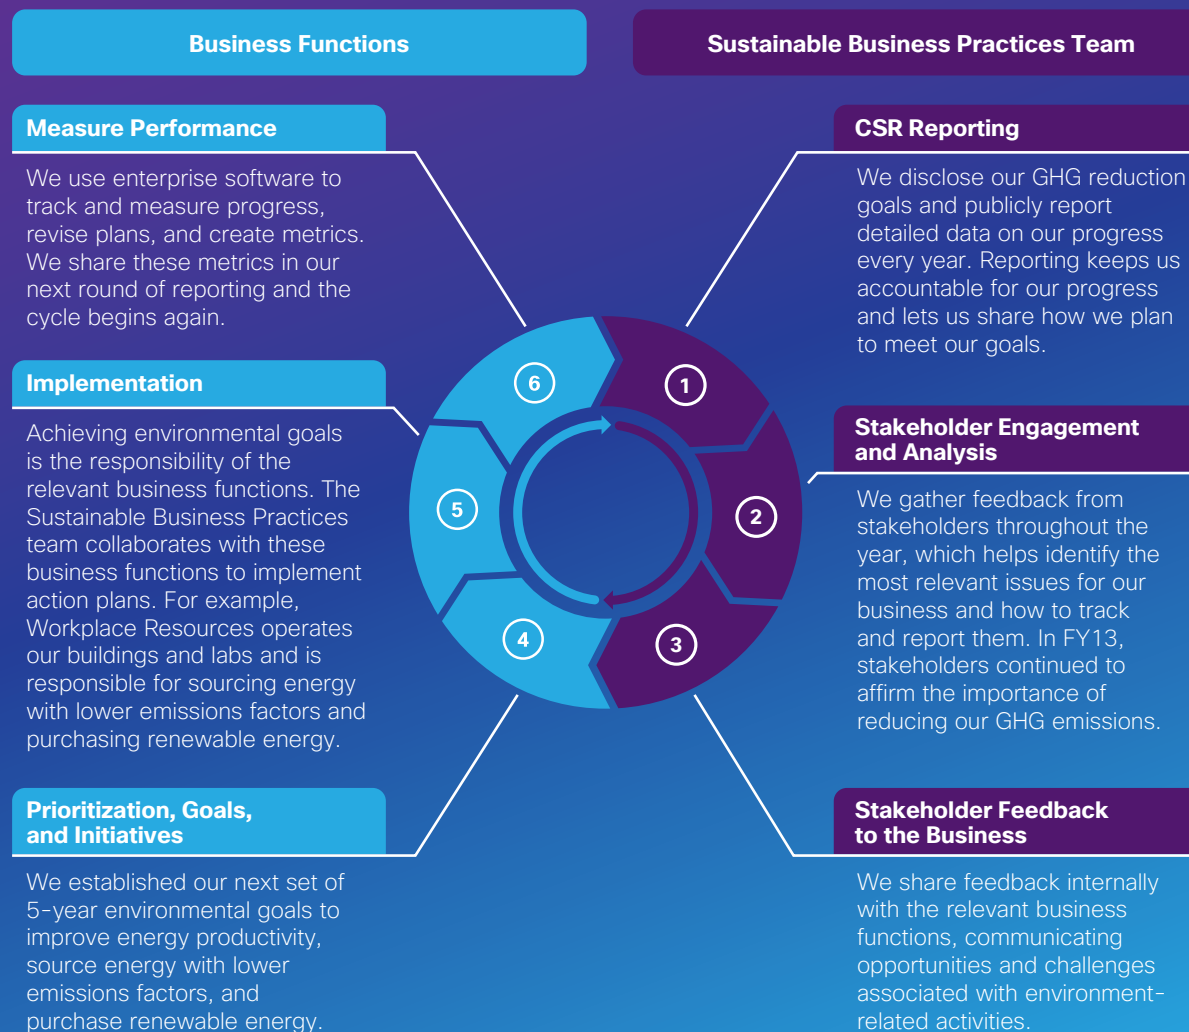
Business Functions

Sustainable Business Practices Team

Measure Performance

We use enterprise software to track and measure progress, revise plans, and create metrics. We share these metrics in our next round of reporting and the cycle begins again.

Implementation

Achieving environmental goals is the responsibility of the relevant business functions. The Sustainable Business Practices team collaborates with these business functions to implement action plans. For example, Workplace Resources operates our buildings and labs and is responsible for sourcing energy with lower emissions factors and purchasing renewable energy.

Prioritization, Goals, and Initiatives

We established our next set of 5-year environmental goals to improve energy productivity, source energy with lower emissions factors, and purchase renewable energy.

6

1

5

2

4

3

CSR Reporting

We disclose our GHG reduction goals and publicly report detailed data on our progress every year. Reporting keeps us accountable for our progress and lets us share how we plan to meet our goals.

Stakeholder Engagement and Analysis

We gather feedback from stakeholders throughout the year, which helps identify the most relevant issues for our business and how to track and report them. In FY13, stakeholders continued to affirm the importance of reducing our GHG emissions.

Stakeholder Feedback to the Business

We share feedback internally with the relevant business functions, communicating opportunities and challenges associated with environment-related activities.